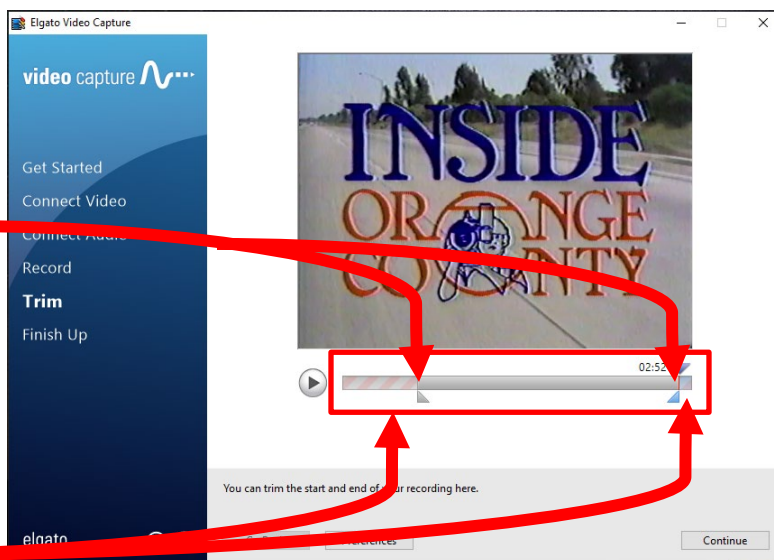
Elgato Video Capture

video capture

Get Started

Connect Video

Connect Audio

Record

Trim

Finish Up

INSIDE
OR NGE
CO NTY

02:52

You can trim the start and end of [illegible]ur recording here.

elgato

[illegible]eferences

Continue